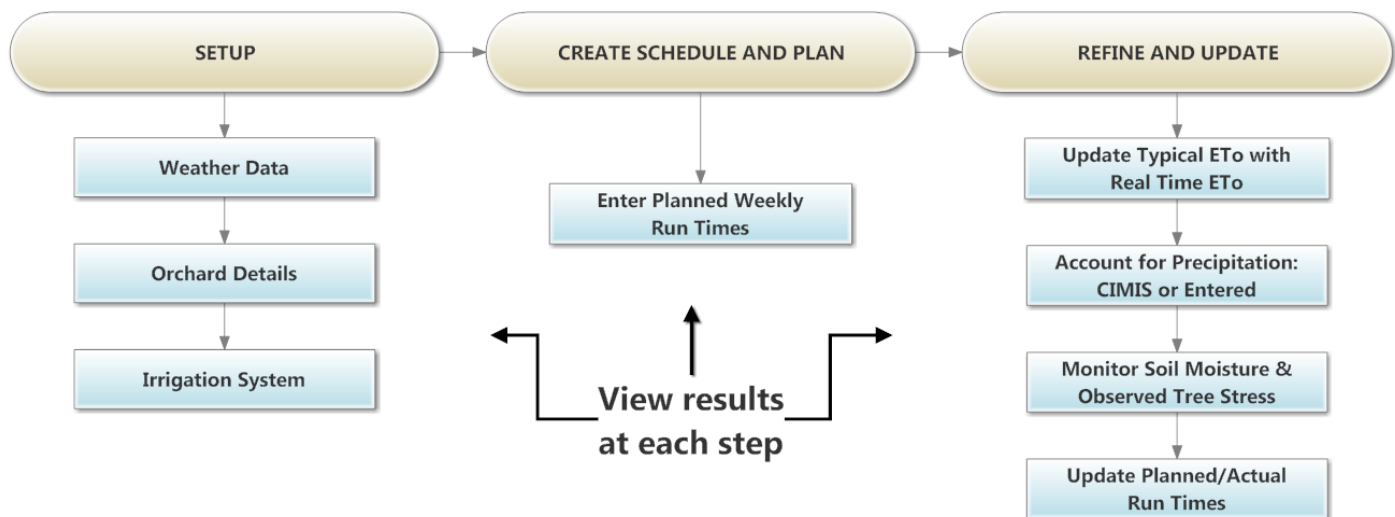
SETUP

Weather Data

Orchard Details

Irrigation System

CREATE SCHEDULE AND PLAN

Enter Planned Weekly Run Times

View results at each step

REFINE AND UPDATE

Update Typical ETo with Real Time ETo

Account for Precipitation: CIMIS or Entered

Monitor Soil Moisture & Observed Tree Stress

Update Planned/Actual Run Times